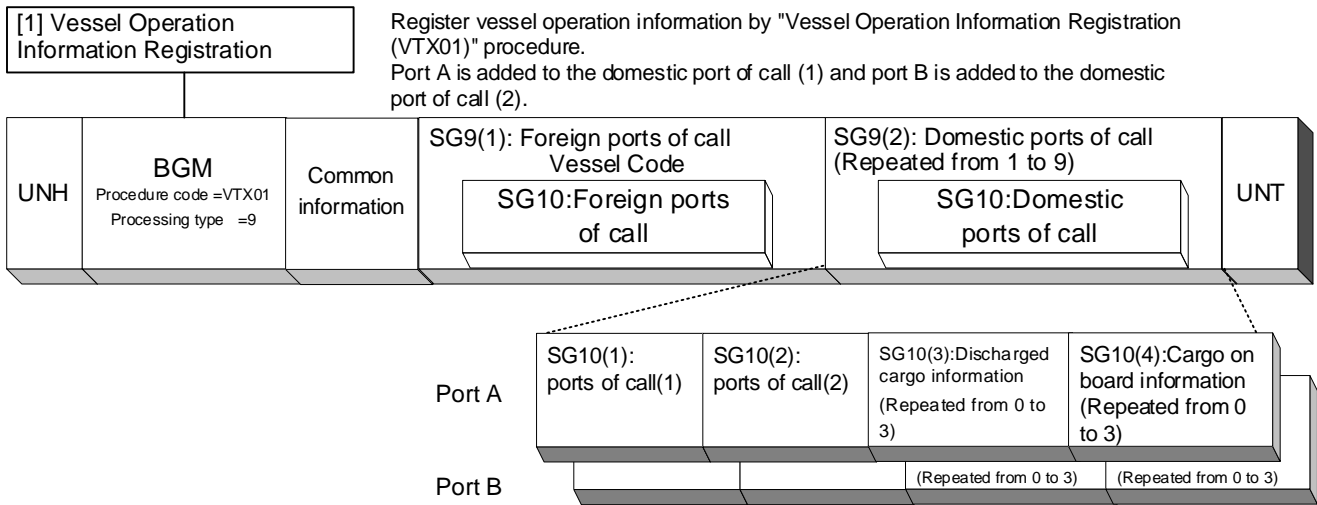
[1] Vessel Operation Information Registration

Register vessel operation information by "Vessel Operation Information Registration (VTX01)" procedure.
Port A is added to the domestic port of call (1) and port B is added to the domestic port of call (2).

UNH

BGM
Procedure code =VTX01
Processing type =9

Common information

SG9(1): Foreign ports of call
Vessel Code

SG10:Foreign ports of call

SG9(2): Domestic ports of call
(Repeated from 1 to 9)

SG10:Domestic ports of call

UNT

Port A

SG10(1): ports of call(1)

SG10(2): ports of call(2)

SG10(3):Discharged cargo information
(Repeated from 0 to 3)

SG10(4):Cargo on board information
(Repeated from 0 to 3)

Port B

(Repeated from 0 to 3)

(Repeated from 0 to 3)